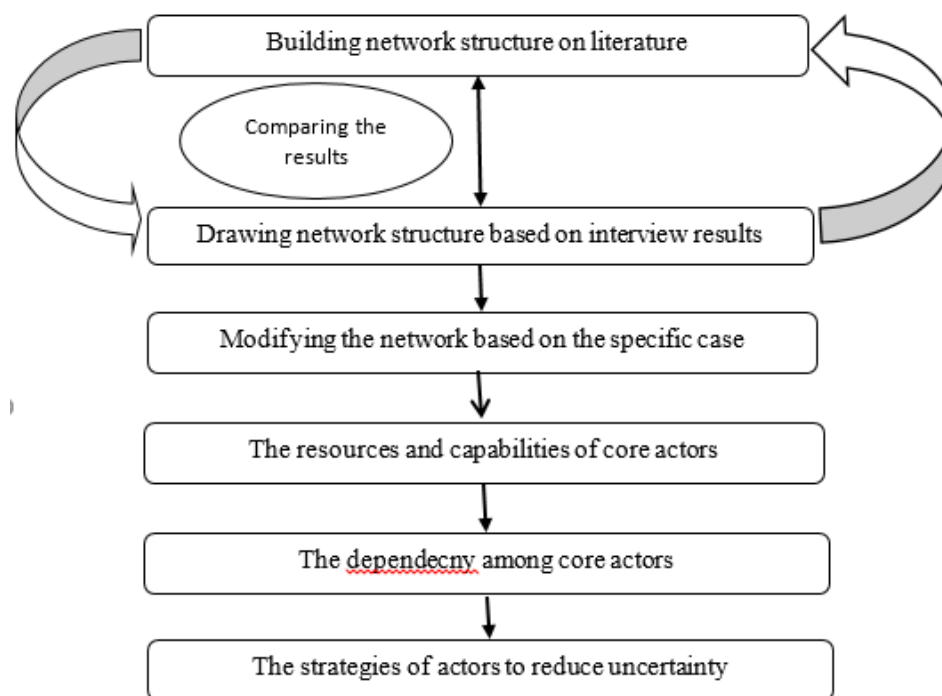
Building network structure on literature

Comparing the results

Drawing network structure based on interview results

Modifying the network based on the specific case

The resources and capabilities of core actors

The dependecny among core actors

The strategies of actors to reduce uncertainty